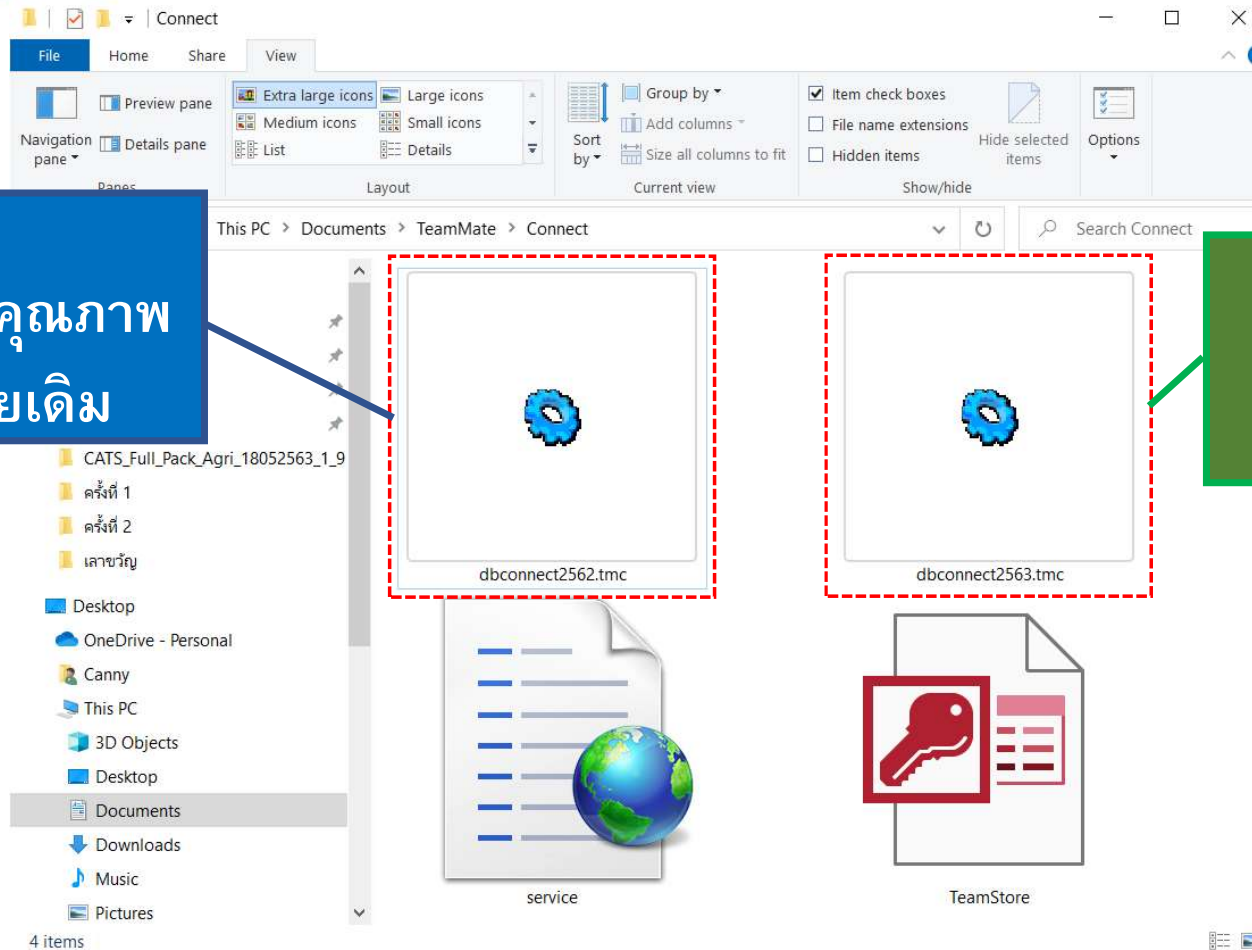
Connect

File Home Share View

Navigation pane
Preview pane
Details pane
Panes

Extra large icons
Large icons
Medium icons
Small icons
List
Details
Layout

Sort by
Group by
Add columns
Size all columns to fit
Current view

Item check boxes
File name extensions
Hidden items
Hide selected items
Show/hide

Options

คุณภาพ
ยเดิม

This PC > Documents > TeamMate > Connect

Search Connect

CATS_Full_Pack_Agri_18052563_1_9
ครั้งที่ 1
ครั้งที่ 2
เลาขวัญ
Desktop
OneDrive - Personal
Canny
This PC
3D Objects
Desktop
Documents
Downloads
Music
Pictures

dbconnect2562.tmc
dbconnect2563.tmc
service
TeamStore

4 items